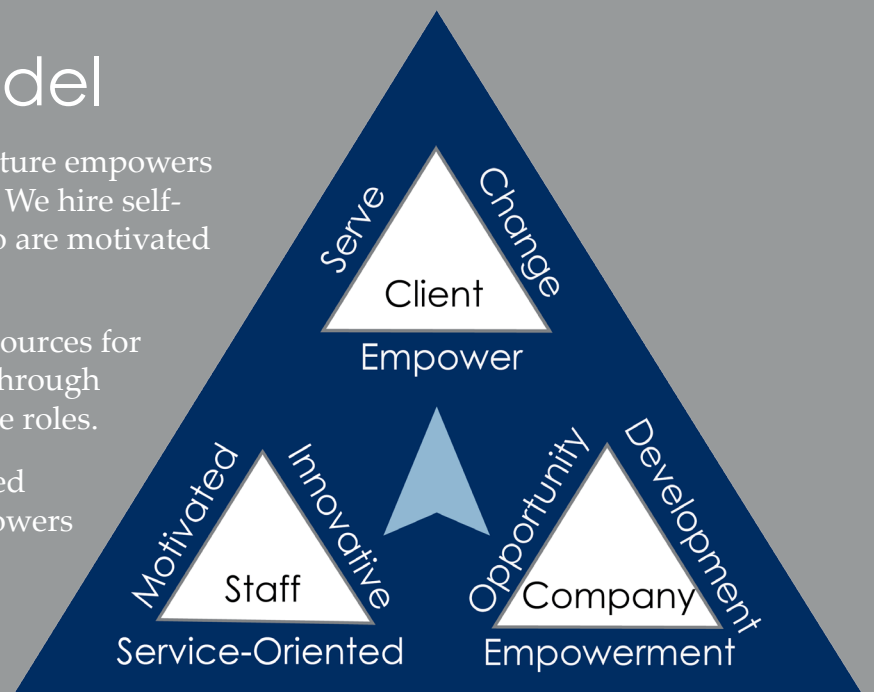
del

ture empowers
We hire self-
o are motivated

ources for
hrough
e roles.

ed
owers

Serve
Change
Client
Empower

Motivated
Innovative
Staff
Service-Oriented

Opportunity
Development
Company
Empowerment